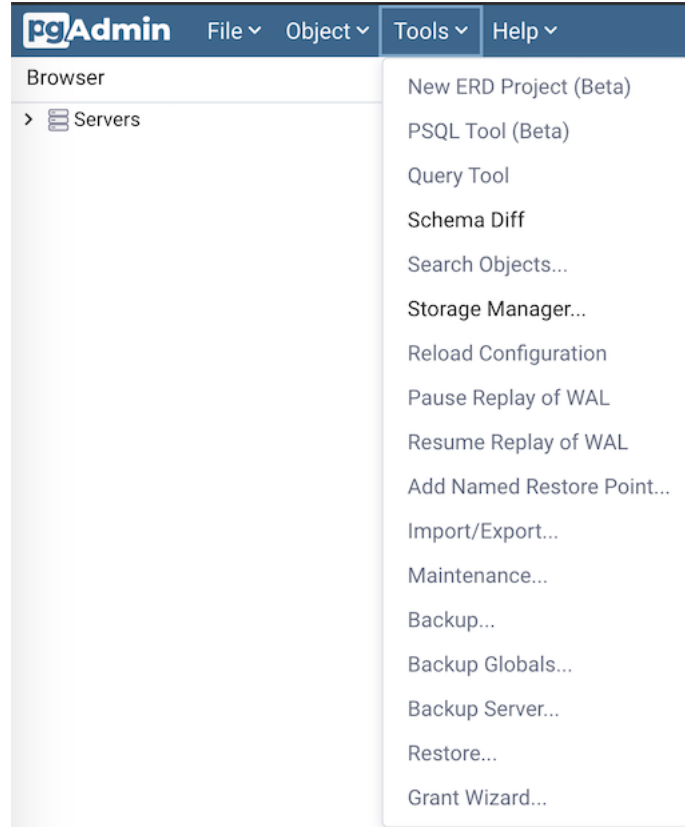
pgAdmin File Object Tools Help

Browser

Servers

New ERD Project (Beta)
PSQL Tool (Beta)
Query Tool
Schema Diff
Search Objects...
Storage Manager...
Reload Configuration
Pause Replay of WAL
Resume Replay of WAL
Add Named Restore Point...
Import/Export...
Maintenance...
Backup...
Backup Globals...
Backup Server...
Restore...
Grant Wizard...